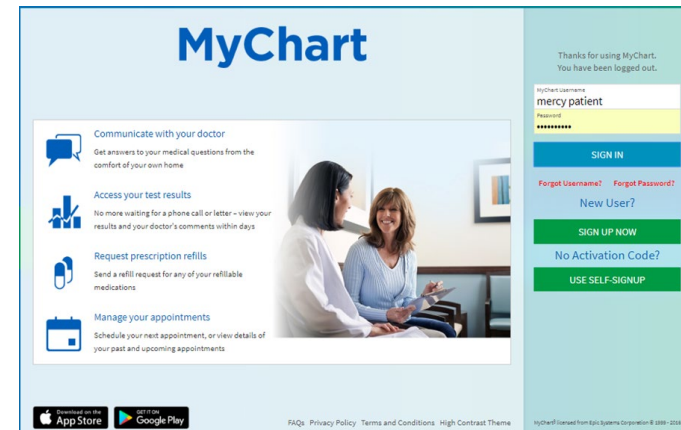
MyChart

Communicate with your doctor
Get answers to your medical questions from the comfort of your own home

Access your test results
No more waiting for a phone call or letter – view your results and your doctor's comments within days

Request prescription refills
Send a refill request for any of your refillable medications

Manage your appointments
Schedule your next appointment, or view details of your past and upcoming appointments

Thanks for using MyChart. You have been logged out.

MyChart Username
mercy patient
Password
••••••••••

SIGN IN

Forgot Username? Forgot Password?

New User?

SIGN UP NOW

No Activation Code?

USE SELF-SIGNUP

Download on the App Store

GET IT ON Google Play

FAQs Privacy Policy Terms and Conditions High Contrast Theme

MyChart® licensed from Epic Systems Corporation © 1999 - 2016